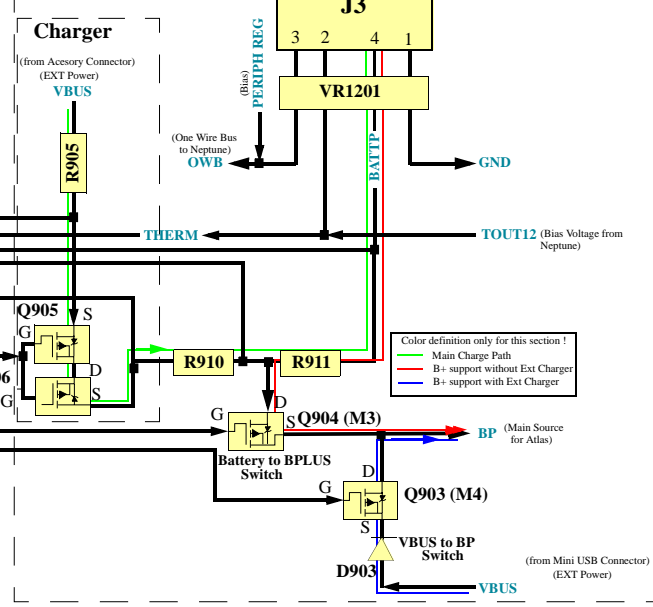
J3

Charger

(from Acesory Connector)
(EXT Power)
VBUS

R905

(Bias)
PERIPH REG

3 2 4 1

VR1201

(One Wire Bus to Neptune)
OWB

GND

BATTP

THERM

TOUT12 (Bias Voltage from Neptune)

Q905
G
S
D
G
S
06

R910

R911

Color definition only for this section !
Main Charge Path
B+ support without Ext Charger
B+ support with Ext Charger

G
D
S
Q904 (M3)

BP (Main Source for Atlas)

Battery to BPLUS Switch

G
D
S
Q903 (M4)

VBUS to BP Switch

D903

(from Mini USB Connector)
(EXT Power)

VBUS